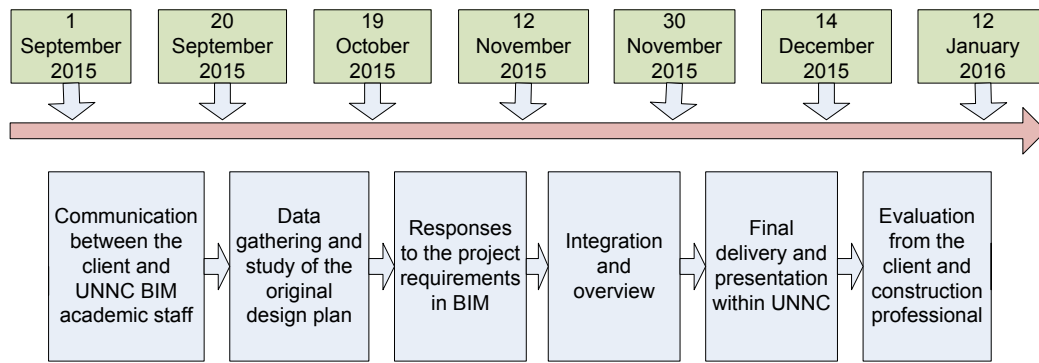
1 September 2015

20 September 2015

19 October 2015

12 November 2015

30 November 2015

14 December 2015

12 January 2016

Communication between the client and UNNC BIM academic staff

Data gathering and study of the original design plan

Responses to the project requirements in BIM

Integration and overview

Final delivery and presentation within UNNC

Evaluation from the client and construction professional